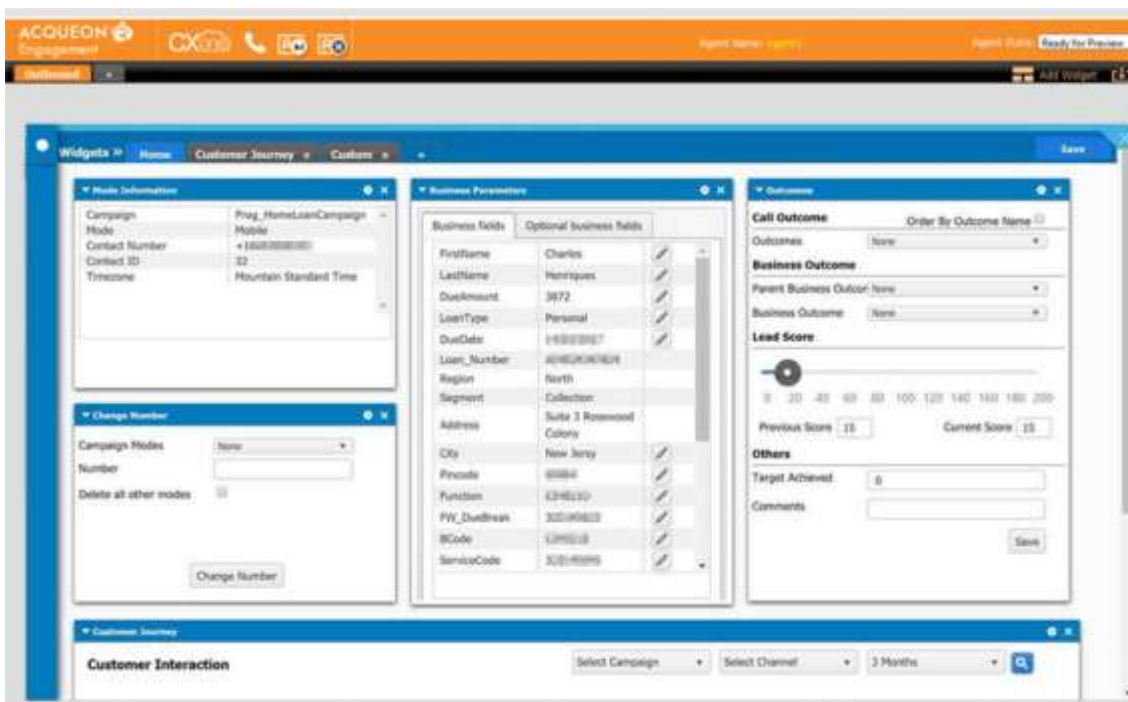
ACQUEON Engagement CX

Agent Name: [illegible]

Agent State: Ready for Preview

Outbound +

Add Widget

Widgets » Home Customer Journey × Custom × +

Save

▼ Mode Information

| Campaign | Prog_HomeLoanCampaign |
|---|---|
| Mode | Mobile |
| Contact Number | +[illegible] |
| Contact ID | 32 |
| Timezone | Mountain Standard Time |

▼ Change Number

Campaign Modes None

Number

Delete all other modes

Change Number

▼ Business Parameters

Business fields Optional business fields

| FirstName | Charles |
|---|---|
| LastName | Henriques |
| DueAmount | 3872 |
| LoanType | Personal |
| DueDate | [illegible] |
| Loan_Number | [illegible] |
| Region | North |
| Segment | Collection |
| Address | Suite 3 Rosewood Colony |
| City | New Jersey |
| Pincode | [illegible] |
| Function | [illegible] |
| FW_DueBreak | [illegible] |
| BCode | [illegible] |
| ServiceCode | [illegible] |

▼ Outcomes

Call Outcome Order By Outcome Name

Outcomes None

Business Outcome

Parent Business Outcome None

Business Outcome None

Lead Score

0 20 40 60 80 100 120 140 160 180 200

Previous Score 15 Current Score 15

Others

Target Achieved 0

Comments

Save

▼ Customer Journey

Customer Interaction

Select Campaign Select Channel 3 Months